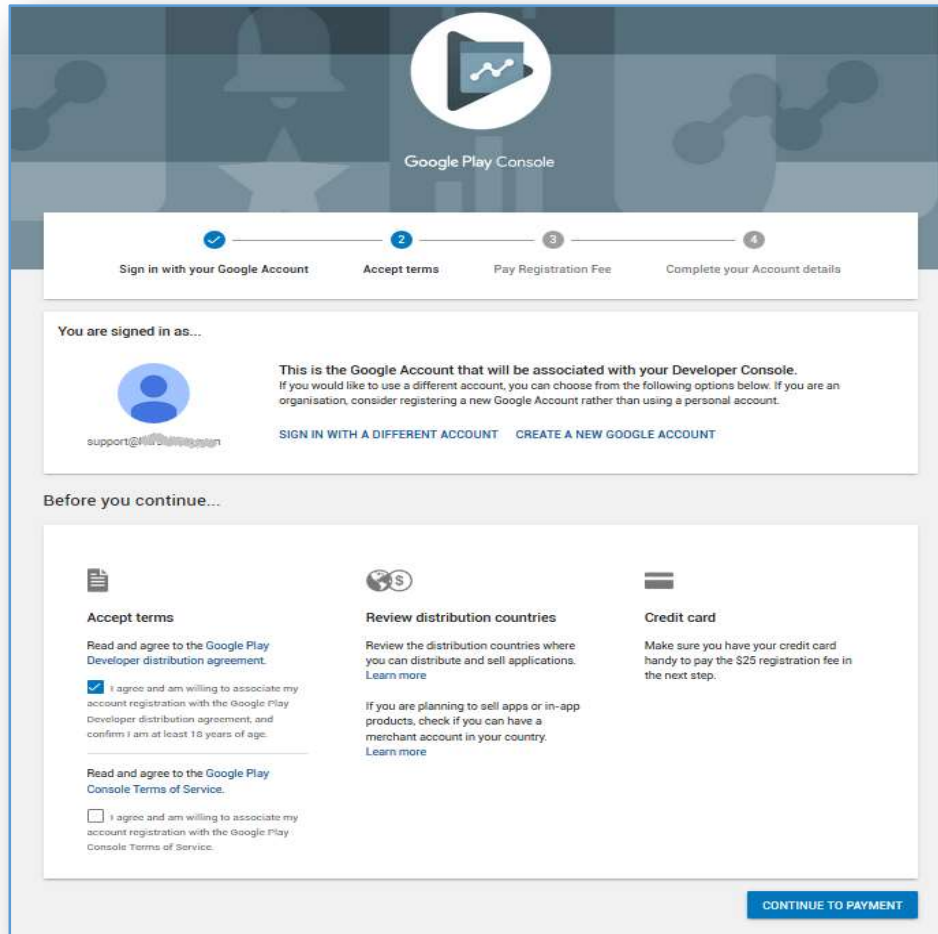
Google Play Console

2 3 4

Sign in with your Google Account

Accept terms

Pay Registration Fee

Complete your Account details

You are signed in as...

support@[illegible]

This is the Google Account that will be associated with your Developer Console.
If you would like to use a different account, you can choose from the following options below. If you are an organisation, consider registering a new Google Account rather than using a personal account.

SIGN IN WITH A DIFFERENT ACCOUNT CREATE A NEW GOOGLE ACCOUNT

Before you continue...

Accept terms

Read and agree to the Google Play Developer distribution agreement.

I agree and am willing to associate my account registration with the Google Play Developer distribution agreement, and confirm I am at least 18 years of age.

Read and agree to the Google Play Console Terms of Service.

I agree and am willing to associate my account registration with the Google Play Console Terms of Service.

$

Review distribution countries

Review the distribution countries where you can distribute and sell applications.
Learn more

If you are planning to sell apps or in-app products, check if you can have a merchant account in your country.
Learn more

Credit card

Make sure you have your credit card handy to pay the $25 registration fee in the next step.

CONTINUE TO PAYMENT